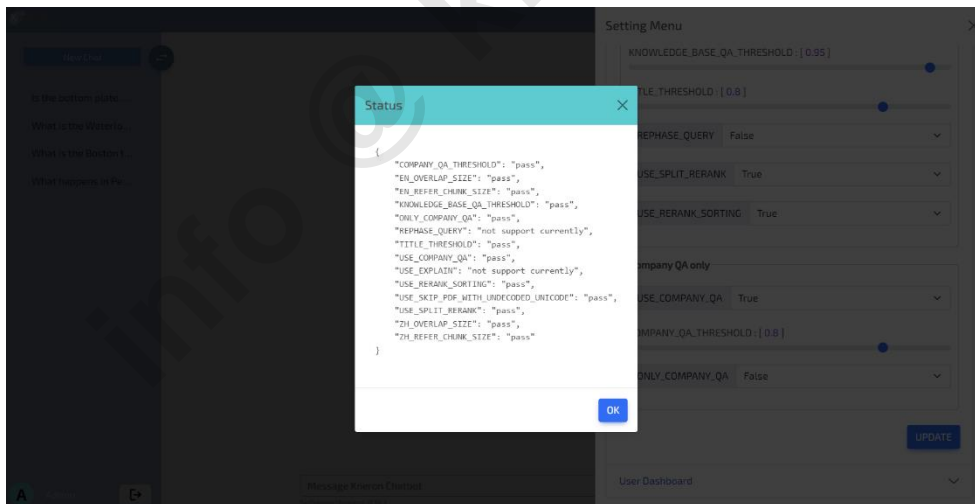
New Chat

Is the bottom porti...

What is the Waterlo...

When is the Boston f...

What happens in Pe...

A

Message Kneron Chatbot

Status

{
"COMPANY_QA_THRESHOLD": "pass",
"EN_OVERLAP_SIZE": "pass",
"EN_REFER_CHUNK_SIZE": "pass",
"KNOWLEDGE_BASE_QA_THRESHOLD": "pass",
"ONLY_COMPANY_QA": "pass",
"REPHASE_QUERY": "not support currently",
"TITLE_THRESHOLD": "pass",
"USE_COMPANY_QA": "pass",
"USE_EXPLAIN": "not support currently",
"USE_RERANK_SORTING": "pass",
"USE_SKIP_PDF_WITH_UNDECODED_UNICODE": "pass",
"USE_SPLIT_RERANK": "pass",
"ZH_OVERLAP_SIZE": "pass",
"ZH_REFER_CHUNK_SIZE": "pass"
}

OK

Setting Menu

KNOWLEDGE_BASE_QA_THRESHOLD : [ 0.95 ]

TLE_THRESHOLD : [ 0.8 ]

REPHASE_QUERY False

USE_SPLIT_RERANK True

USE_RERANK_SORTING True

mpany QA only

USE_COMPANY_QA True

MPANY_QA_THRESHOLD : [ 0.8 ]

ONLY_COMPANY_QA False

UPDATE

User Dashboard